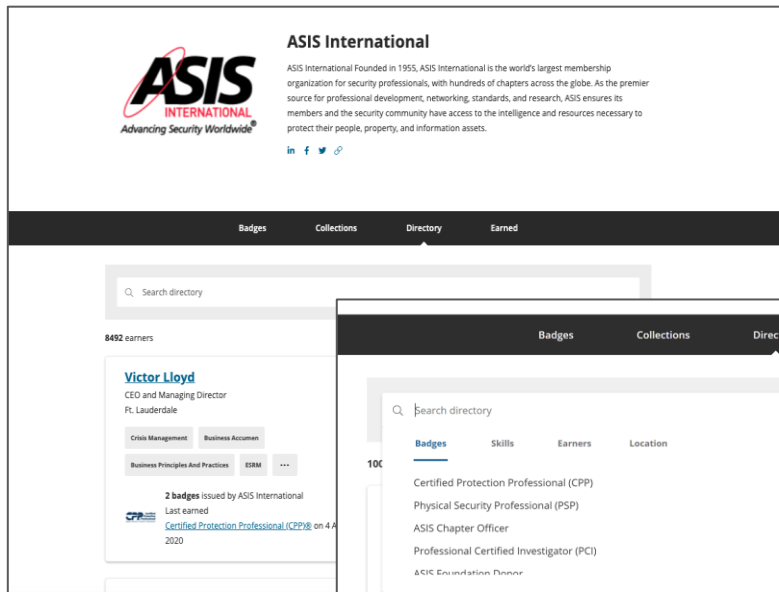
ASIS INTERNATIONAL
Advancing Security Worldwide®

ASIS International

ASIS International Founded in 1955, ASIS International is the world's largest membership organization for security professionals, with hundreds of chapters across the globe. As the premier source for professional development, networking, standards, and research, ASIS ensures its members and the security community have access to the intelligence and resources necessary to protect their people, property, and information assets.

Badges Collections Directory Earned

Search directory

8492 earners

Victor Lloyd
CEO and Managing Director
Ft. Lauderdale

Crisis Management
Business Accumen
Business Principles And Practices
ESRM
···

2 badges issued by ASIS International
Last earned
Certified Protection Professional (CPP)® on 4 A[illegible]
2020

Badges Collections Direc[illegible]

Search directory

Badges Skills Earners Location

100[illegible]

Certified Protection Professional (CPP)
Physical Security Professional (PSP)
ASIS Chapter Officer
Professional Certified Investigator (PCI)
ASIS Foundation Donor